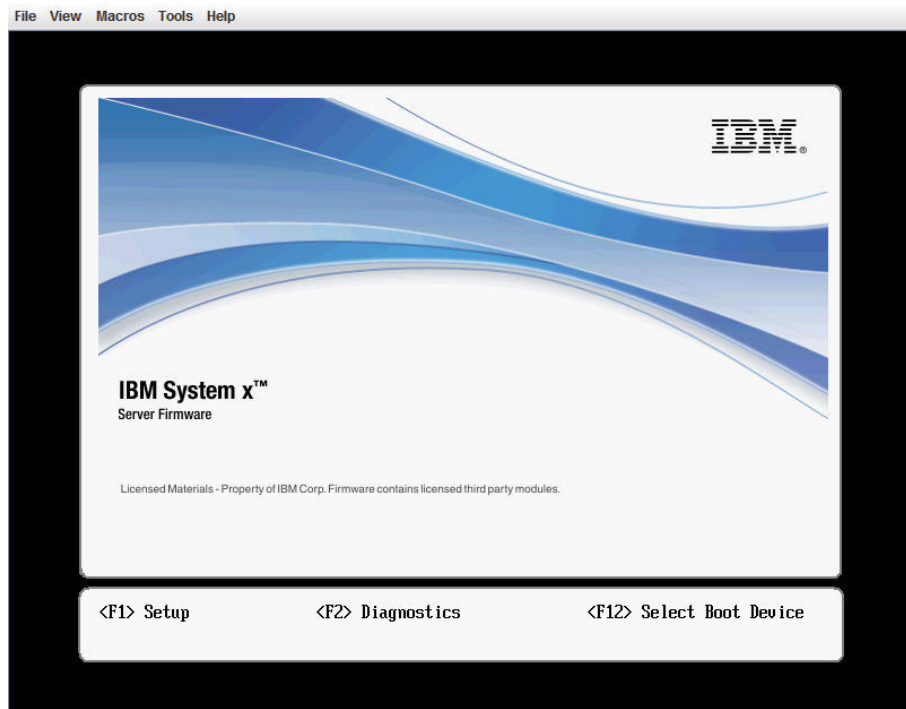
File View Macros Tools Help

IBM.

IBM System x™
Server Firmware

Licensed Materials - Property of IBM Corp. Firmware contains licensed third party modules.

<F1> Setup <F2> Diagnostics <F12> Select Boot Device